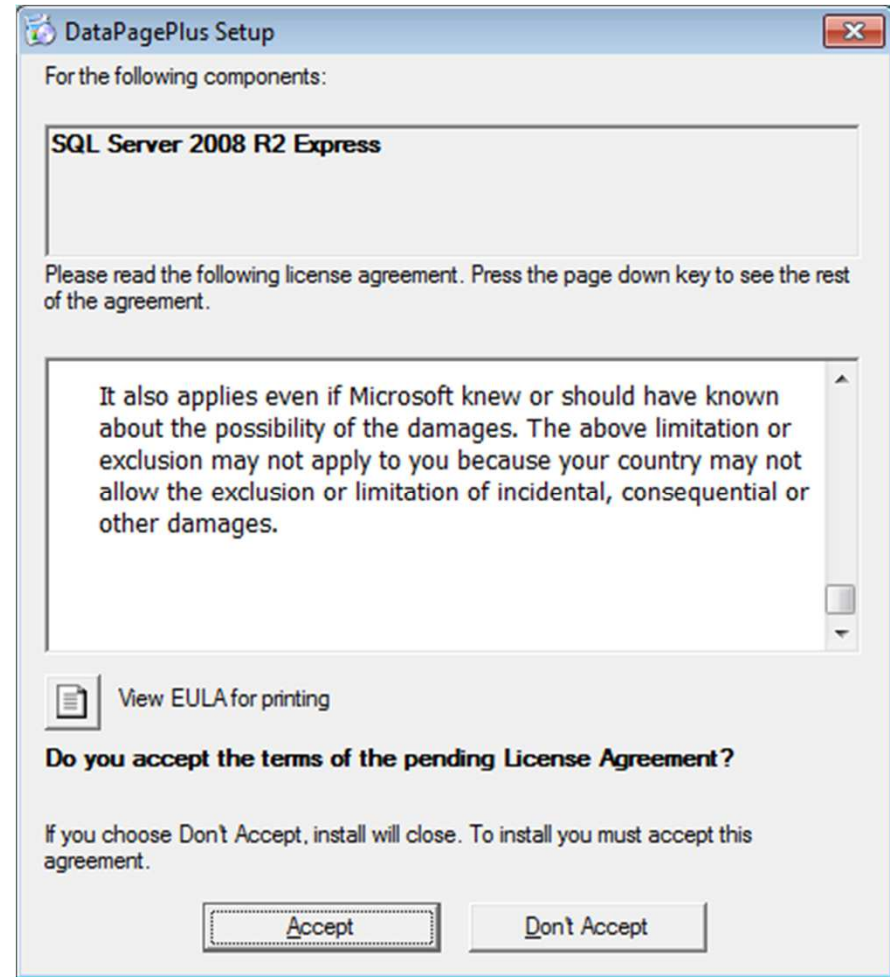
DataPagePlus Setup

For the following components:

SQL Server 2008 R2 Express

Please read the following license agreement. Press the page down key to see the rest of the agreement.

It also applies even if Microsoft knew or should have known about the possibility of the damages. The above limitation or exclusion may not apply to you because your country may not allow the exclusion or limitation of incidental, consequential or other damages.

View EULA for printing

Do you accept the terms of the pending License Agreement?

If you choose Don't Accept, install will close. To install you must accept this agreement.

Accept

Don't Accept